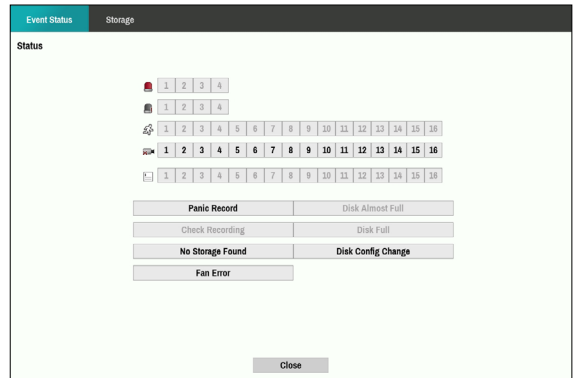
Event Status Storage

Status

1 2 3 4
1 2 3 4
1 2 3 4 5 6 7 8 9 10 11 12 13 14 15 16
1 2 3 4 5 6 7 8 9 10 11 12 13 14 15 16
1 2 3 4 5 6 7 8 9 10 11 12 13 14 15 16

Panic Record
Disk Almost Full
Check Recording
Disk Full
No Storage Found
Disk Config Change
Fan Error

Close